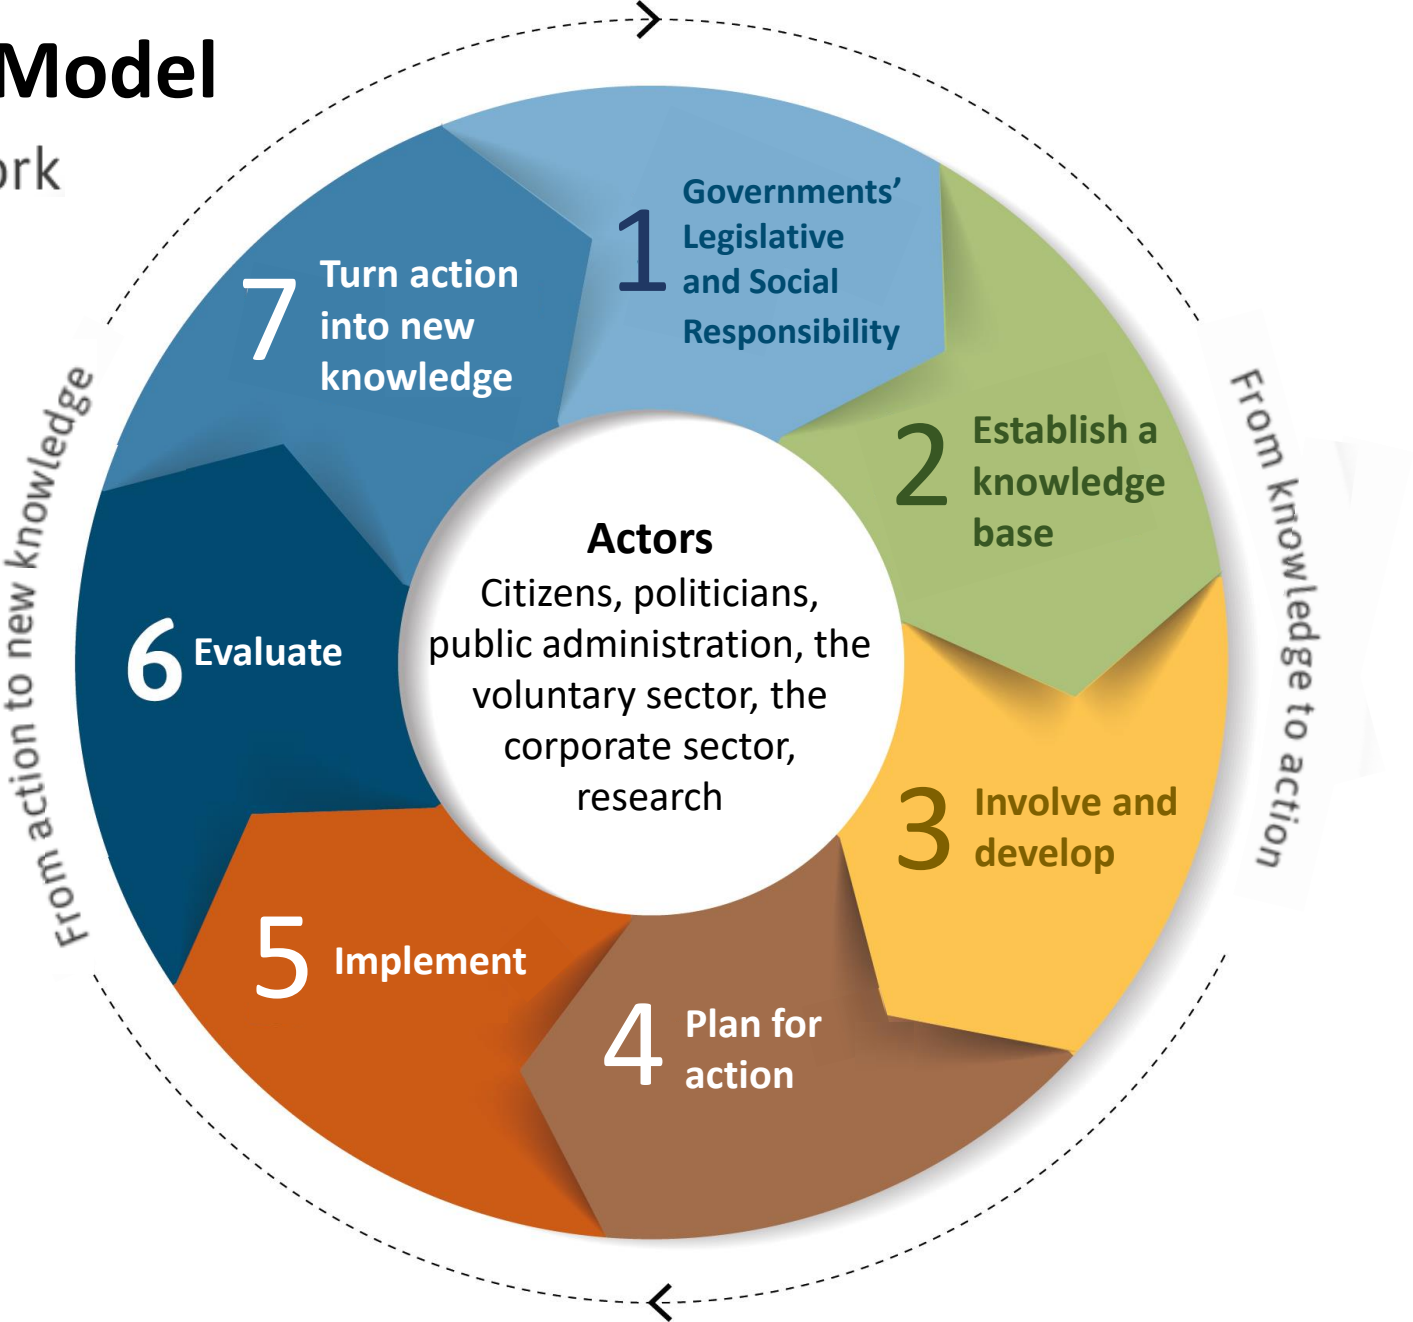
Model

ork

1 Governments' Legislative and Social Responsibility

2 Establish a knowledge base

3 Involve and develop

4 Plan for action

5 Implement

6 Evaluate

7 Turn action into new knowledge

Actors
Citizens, politicians, public administration, the voluntary sector, the corporate sector, research

From knowledge to action

From action to new knowledge